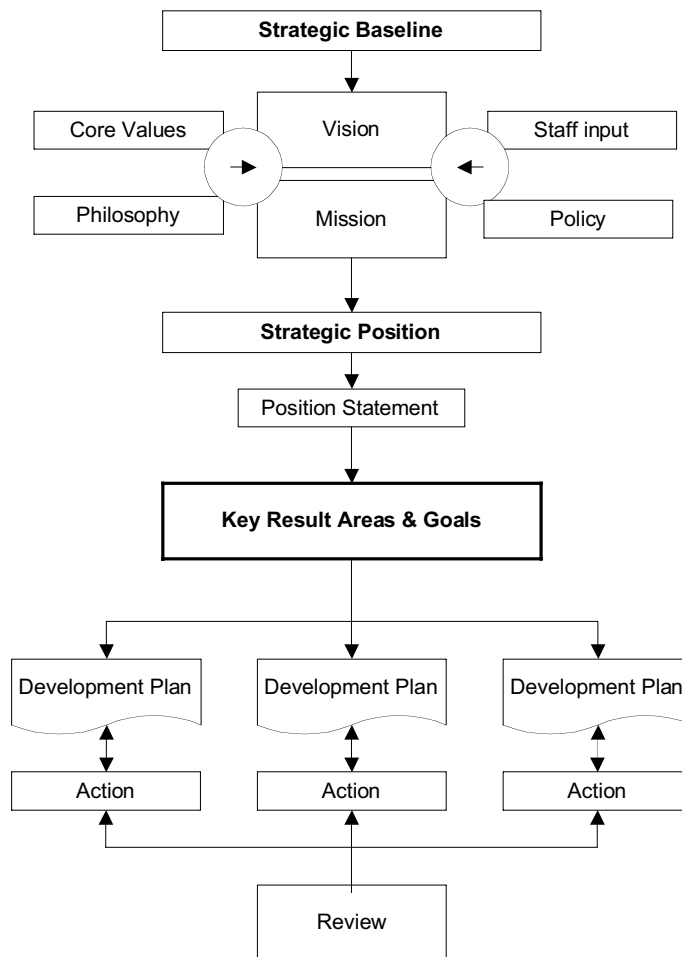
Strategic Baseline

Core Values

Vision

Staff input

Philosophy

Mission

Policy

Strategic Position

Position Statement

Key Result Areas & Goals

Development Plan

Development Plan

Development Plan

Action

Action

Action

Review